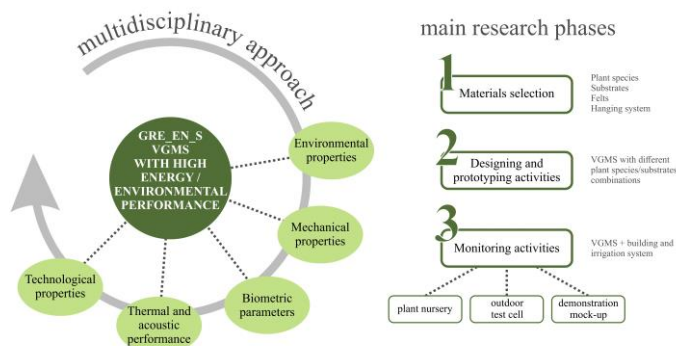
multidisciplinary approach

GRE_EN_S VGMS WITH HIGH ENERGY / ENVIRONMENTAL PERFORMANCE

Environmental properties

Mechanical properties

Biometric parameters

Thermal and acoustic performance

Technological properties

main research phases

1 Materials selection

Plant species
Substrates
Felts
Hanging system

2 Designing and prototyping activities

VGMS with different plant species/substrates combinations

3 Monitoring activities

VGMS + building and irrigation system

plant nursery

outdoor test cell

demonstration mock-up